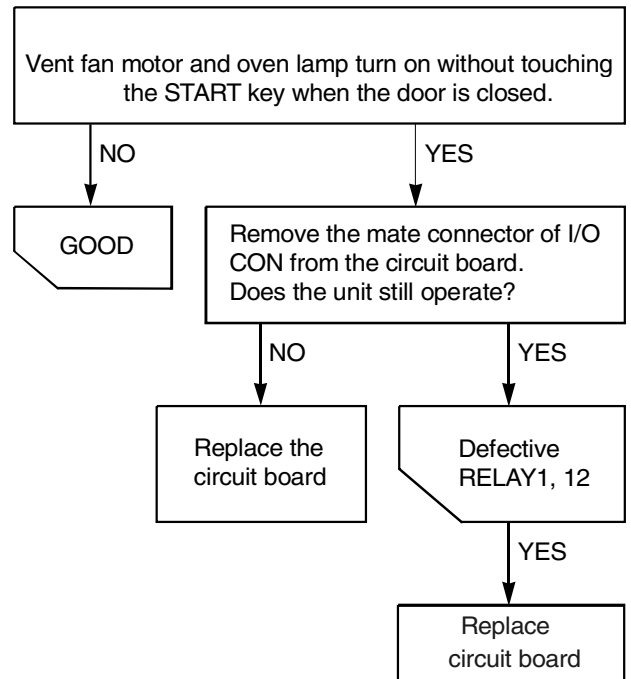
Vent fan motor and oven lamp turn on without touching the START key when the door is closed.

NO

YES

GOOD

Remove the mate connector of I/O CON from the circuit board.
Does the unit still operate?

NO

YES

Replace the circuit board

Defective RELAY1, 12

YES

Replace circuit board